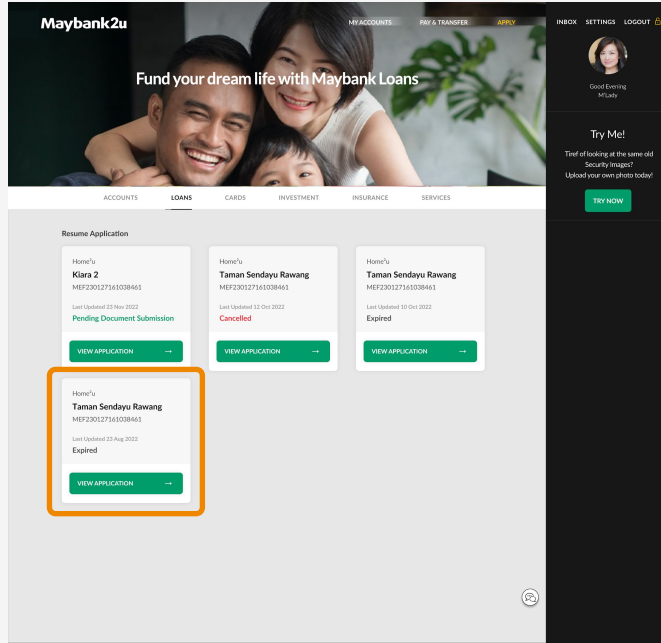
Maybank2u

MY ACCOUNTS PAY & TRANSFER APPLY

INBOX SETTINGS LOGOUT

Good Evening M'Lady

Fund your dream life with Maybank Loans

Try Me!

Tiref of looking at the same old Security Images? Upload your own photo today!

TRY NOW

ACCOUNTS LOANS CARDS INVESTMENT INSURANCE SERVICES

Resume Application

Home²u
Kiara 2
MEF230127161038461
Last Updated 23 Nov 2022
Pending Document Submission
VIEW APPLICATION →

Home²u
Taman Sendayu Rawang
MEF230127161038461
Last Updated 12 Oct 2022
Cancelled
VIEW APPLICATION →

Home²u
Taman Sendayu Rawang
MEF230127161038461
Last Updated 10 Oct 2022
Expired
VIEW APPLICATION →

Home²u
Taman Sendayu Rawang
MEF230127161038461
Last Updated 23 Aug 2022
Expired
VIEW APPLICATION →